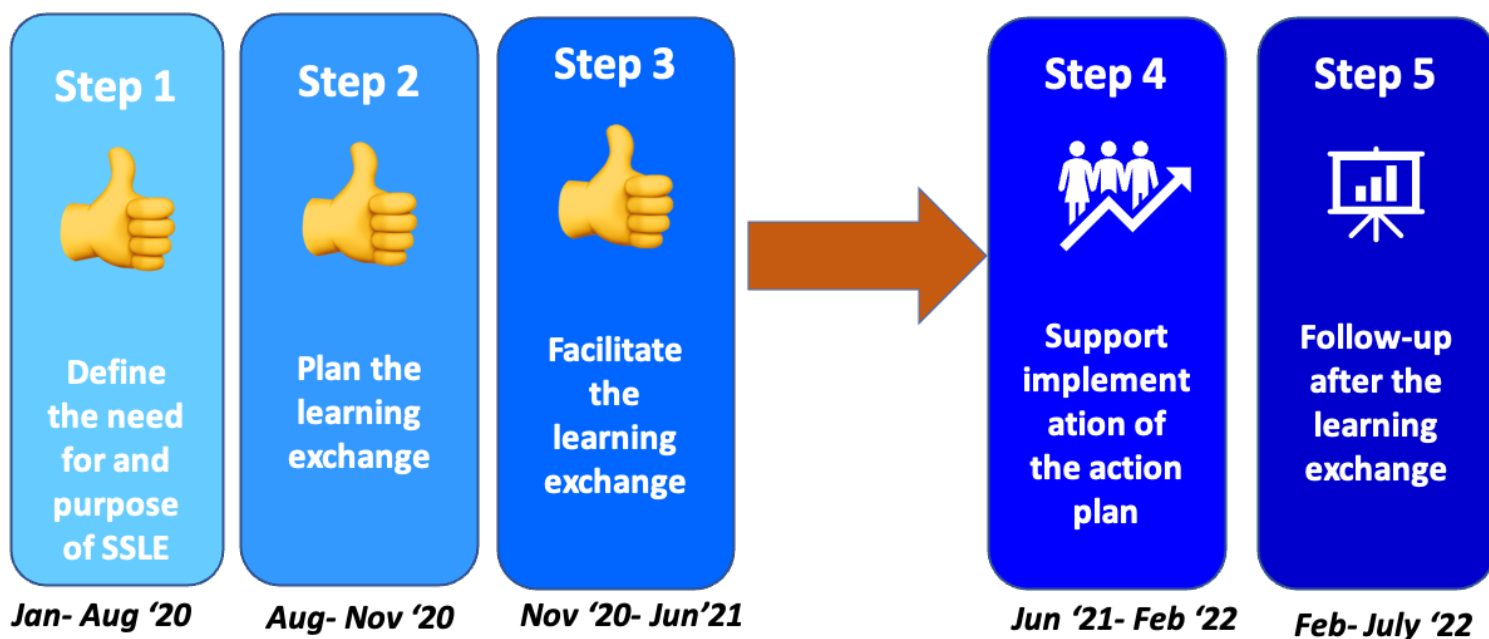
Step 1

Define the need for and purpose of SSLE

Jan- Aug ‘20

Step 2

Plan the learning exchange

Aug- Nov ‘20

Step 3

Facilitate the learning exchange

Nov ‘20- Jun’21

Step 4

Support implement ation of the action plan

Jun ‘21- Feb ‘22

Step 5

Follow-up after the learning exchange

Feb- July ‘22